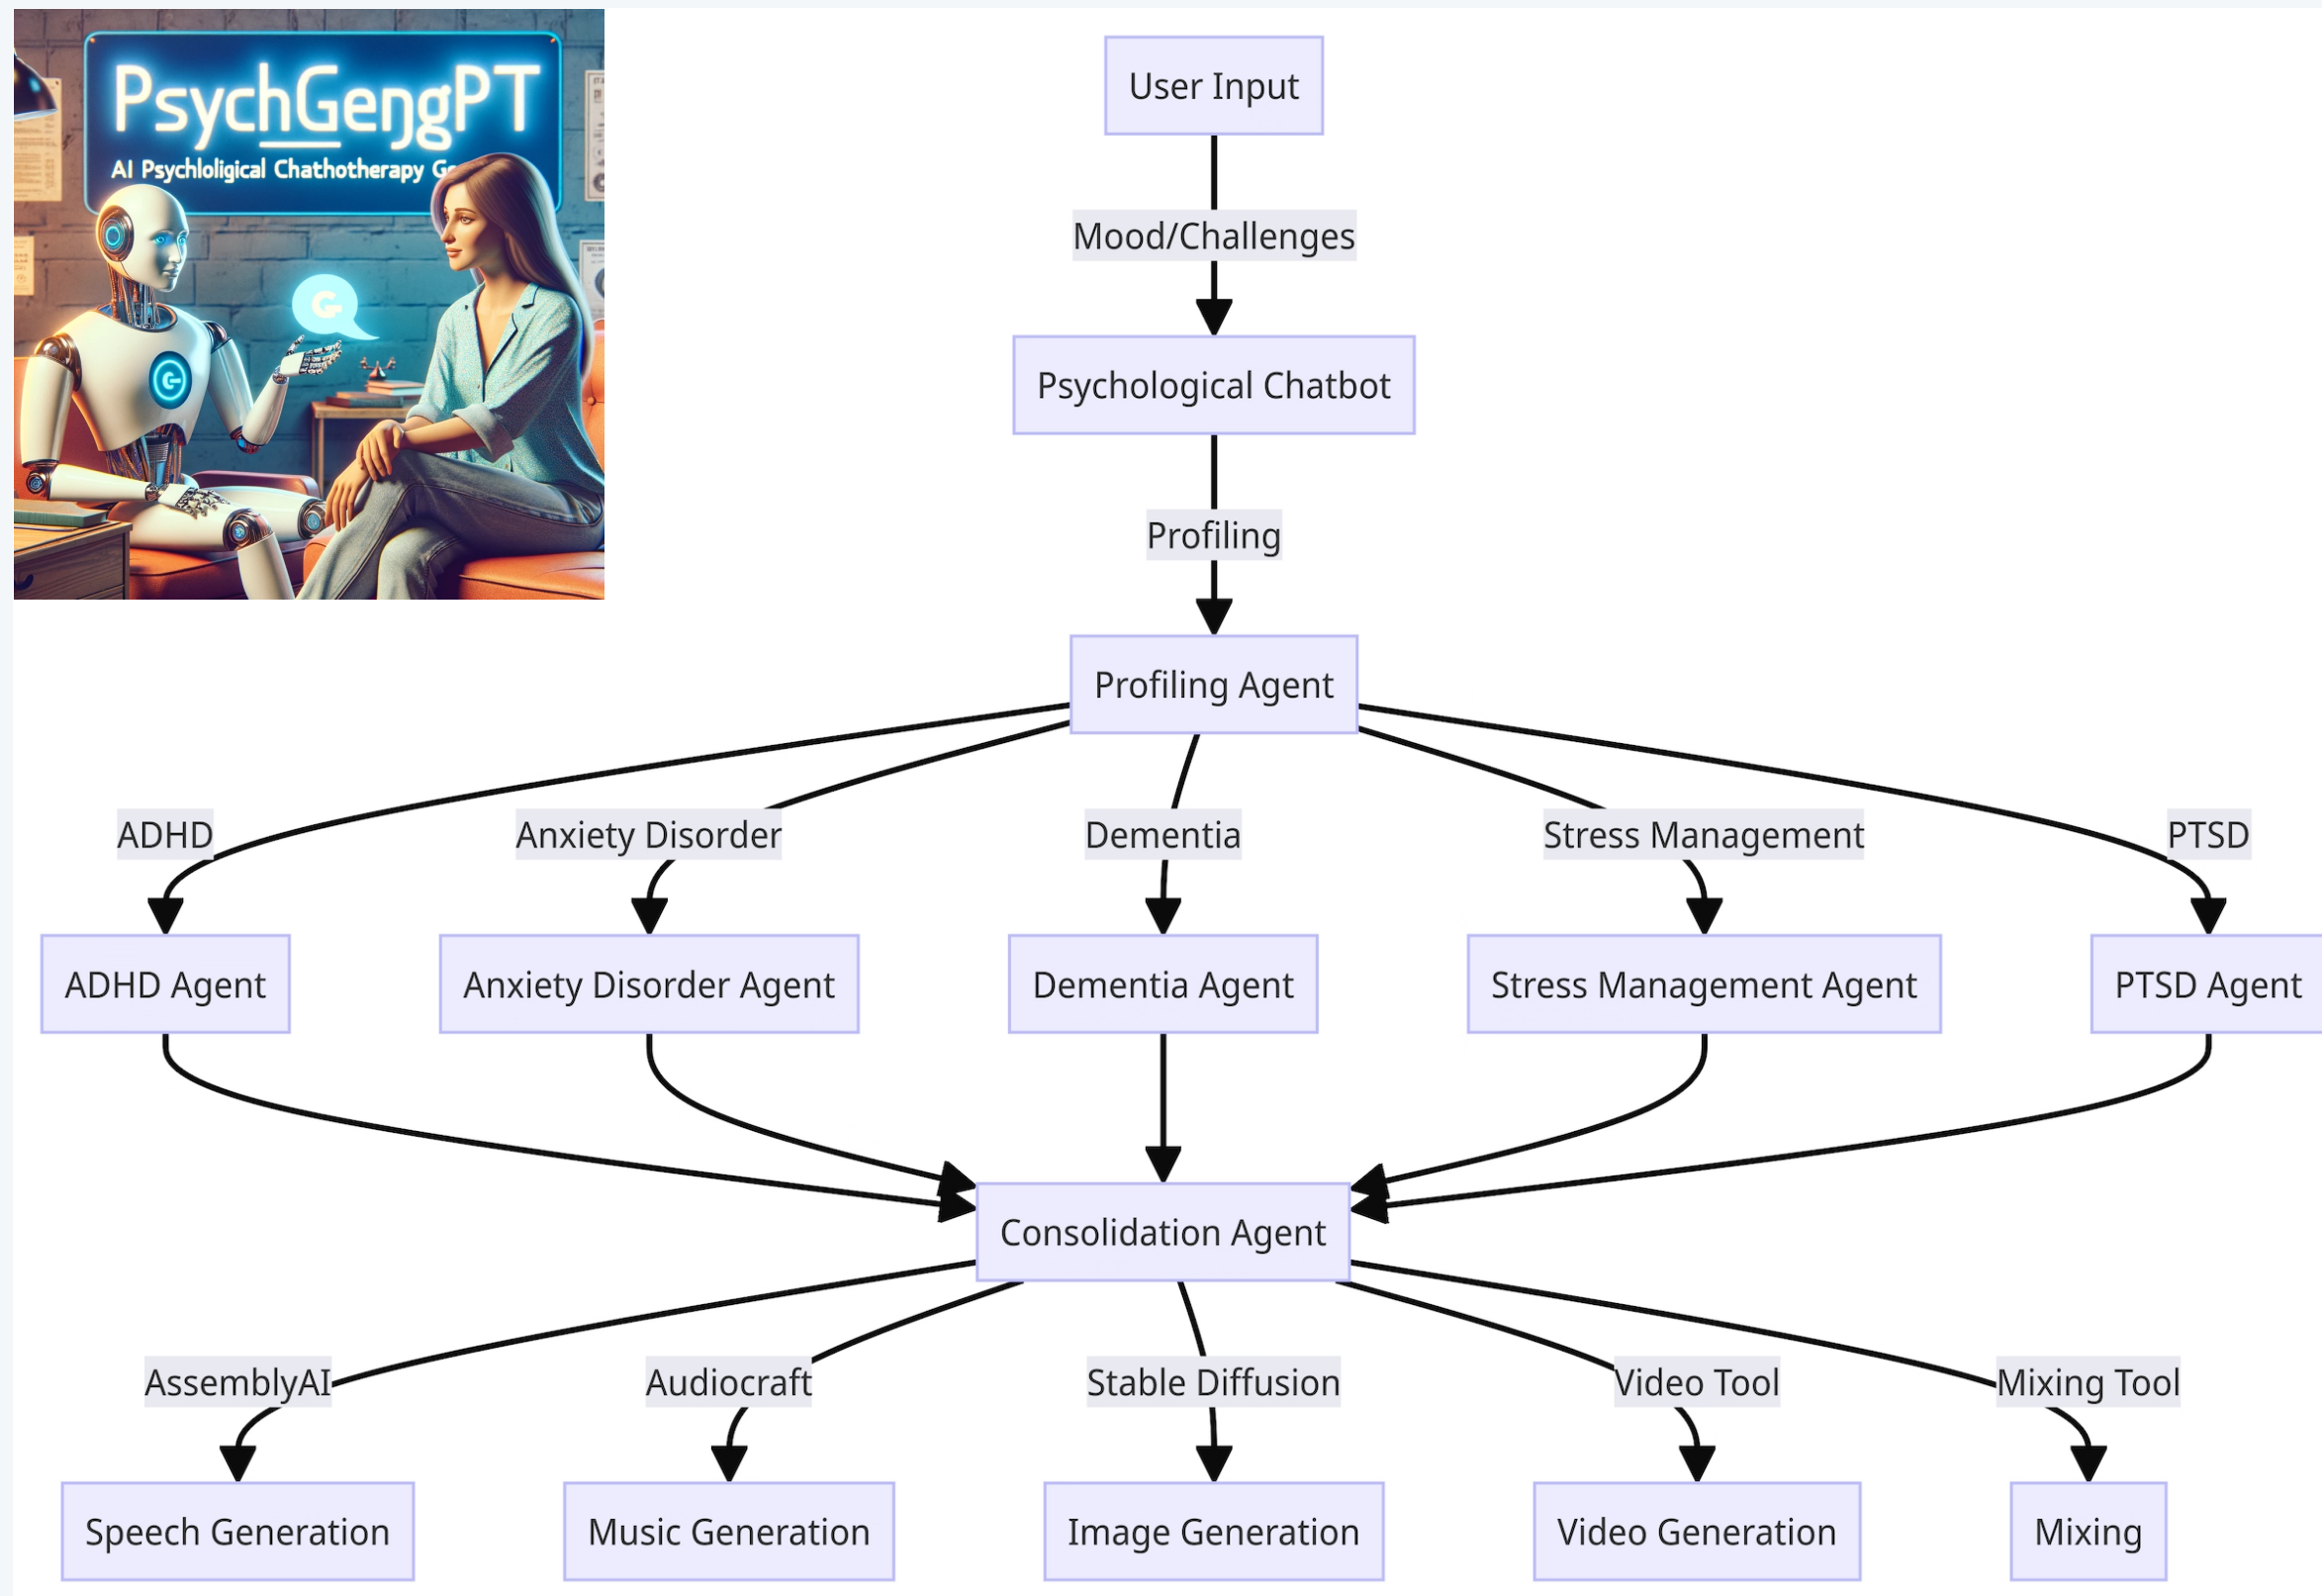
PsychGengPT

AI Psychloligical Chathotherapy G

User Input

Mood/Challenges

Psychological Chatbot

Profiling

Profiling Agent

ADHD

Anxiety Disorder

Dementia

Stress Management

PTSD

ADHD Agent

Anxiety Disorder Agent

Dementia Agent

Stress Management Agent

PTSD Agent

Consolidation Agent

AssemblyAI

Audiocraft

Stable Diffusion

Video Tool

Mixing Tool

Speech Generation

Music Generation

Image Generation

Video Generation

Mixing